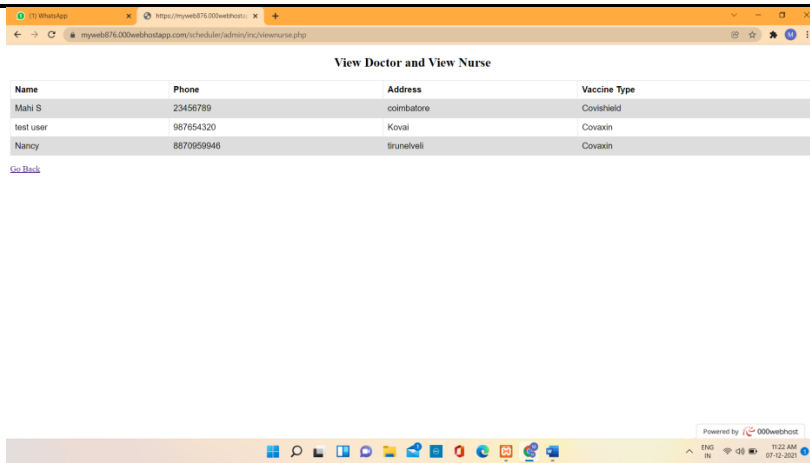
(1) WhatsApp
https://myweb876.000webhostapp
myweb876.000webhostapp.com/scheduler/admin/inc/viewnurse.php

View Doctor and View Nurse

| Name | Phone | Address | Vaccine Type |
|---|---|---|---|
| Mahi S | 23456789 | coimbatore | Covishield |
| test user | 987654320 | Kovai | Covaxin |
| Nancy | 8870959946 | tirunelveli | Covaxin |

Go Back

Powered by 000webhost

ENG IN
11:22 AM
07-12-2021